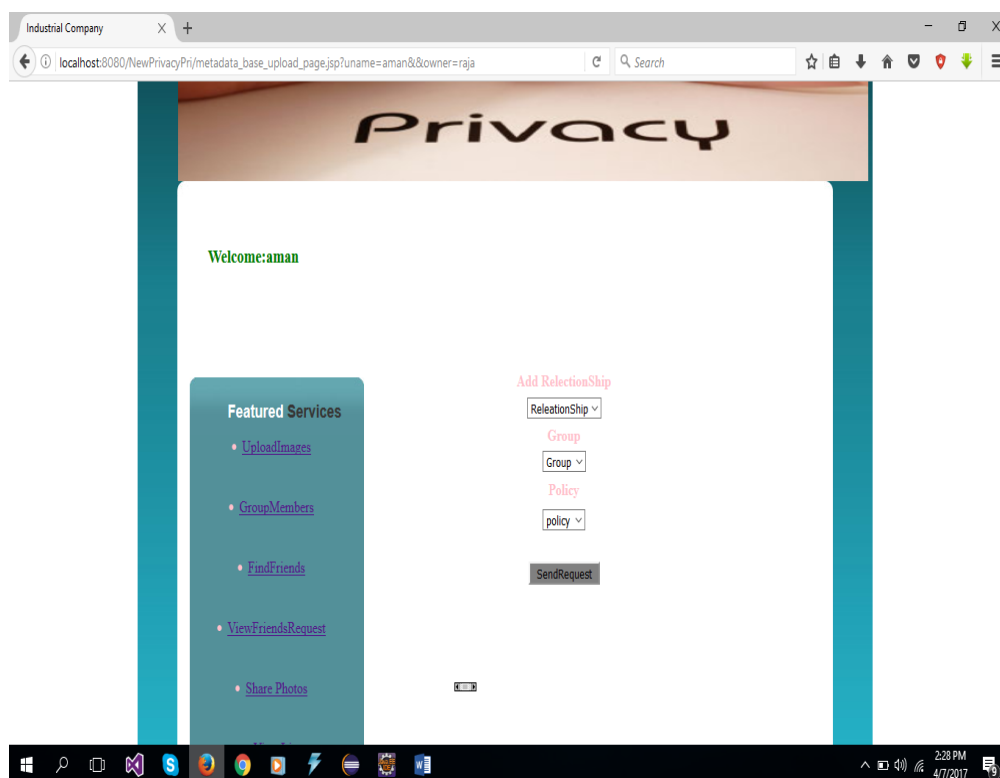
Industrial Company

localhost:8080/NewPrivacyPri/metadata_base_upload_page.jsp?uname=aman&&owner=raja

Search

Privacy

Welcome:aman

Featured Services

UploadImages

GroupMembers

FindFriends

ViewFriendsRequest

Share Photos

Add RelectionShip

ReleationShip

Group

Group

Policy

policy

SendRequest

2:28 PM
4/7/2017